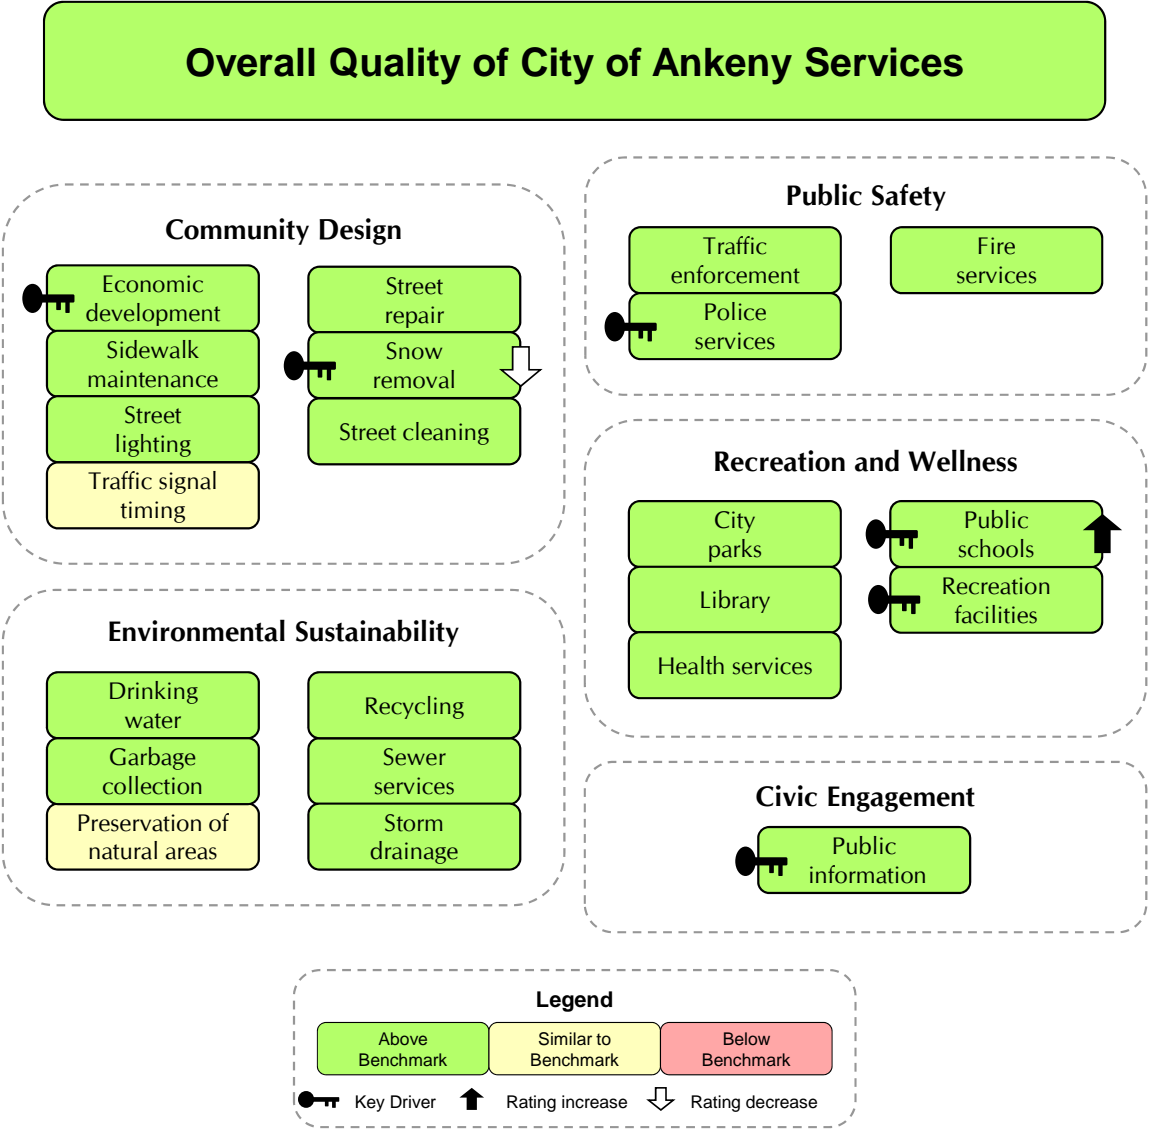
Overall Quality of City of Ankeny Services

Community Design

Economic development

Sidewalk maintenance

Street lighting

Traffic signal timing

Street repair

Snow removal

Street cleaning

Public Safety

Traffic enforcement

Police services

Fire services

Recreation and Wellness

City parks

Library

Health services

Public schools

Recreation facilities

Environmental Sustainability

Drinking water

Garbage collection

Preservation of natural areas

Recycling

Sewer services

Storm drainage

Civic Engagement

Public information

Legend

| Above Benchmark | Similar to Benchmark | Below Benchmark |
|---|---|---|

Key Driver Rating increase Rating decrease